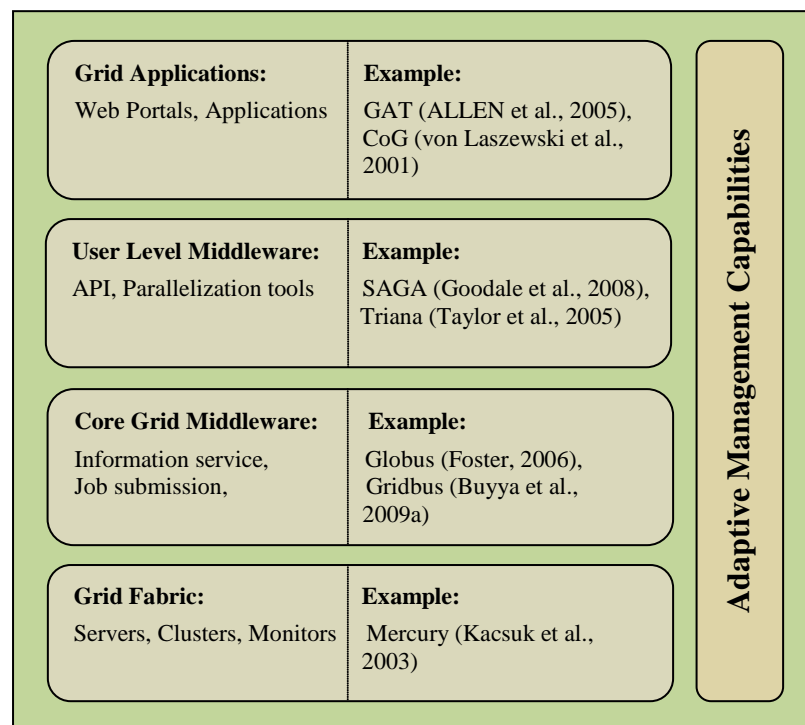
Grid Applications:
Web Portals, Applications

Example:
GAT (ALLEN et al., 2005), CoG (von Laszewski et al., 2001)

User Level Middleware:
API, Parallelization tools

Example:
SAGA (Goodale et al., 2008), Triana (Taylor et al., 2005)

Core Grid Middleware:
Information service, Job submission,

Example:
Globus (Foster, 2006), Gridbus (Buyya et al., 2009a)

Grid Fabric:
Servers, Clusters, Monitors

Example:
Mercury (Kacsuk et al., 2003)

Adaptive Management Capabilities